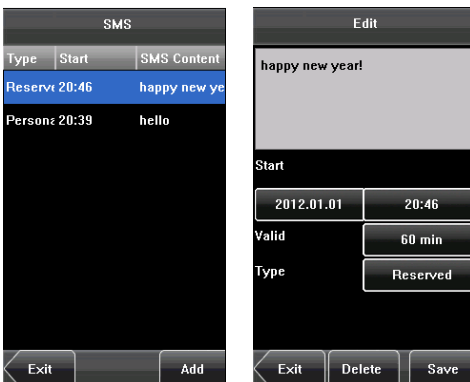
SMS

| Type | Start | SMS Content |
|---|---|---|
| Reserv | 20:46 | happy new ye |
| Persona | 20:39 | hello |

Exit

Add

Edit

happy new year!

Start

2012.01.01

20:46

Valid

60 min

Type

Reserved

Exit

Delete

Save